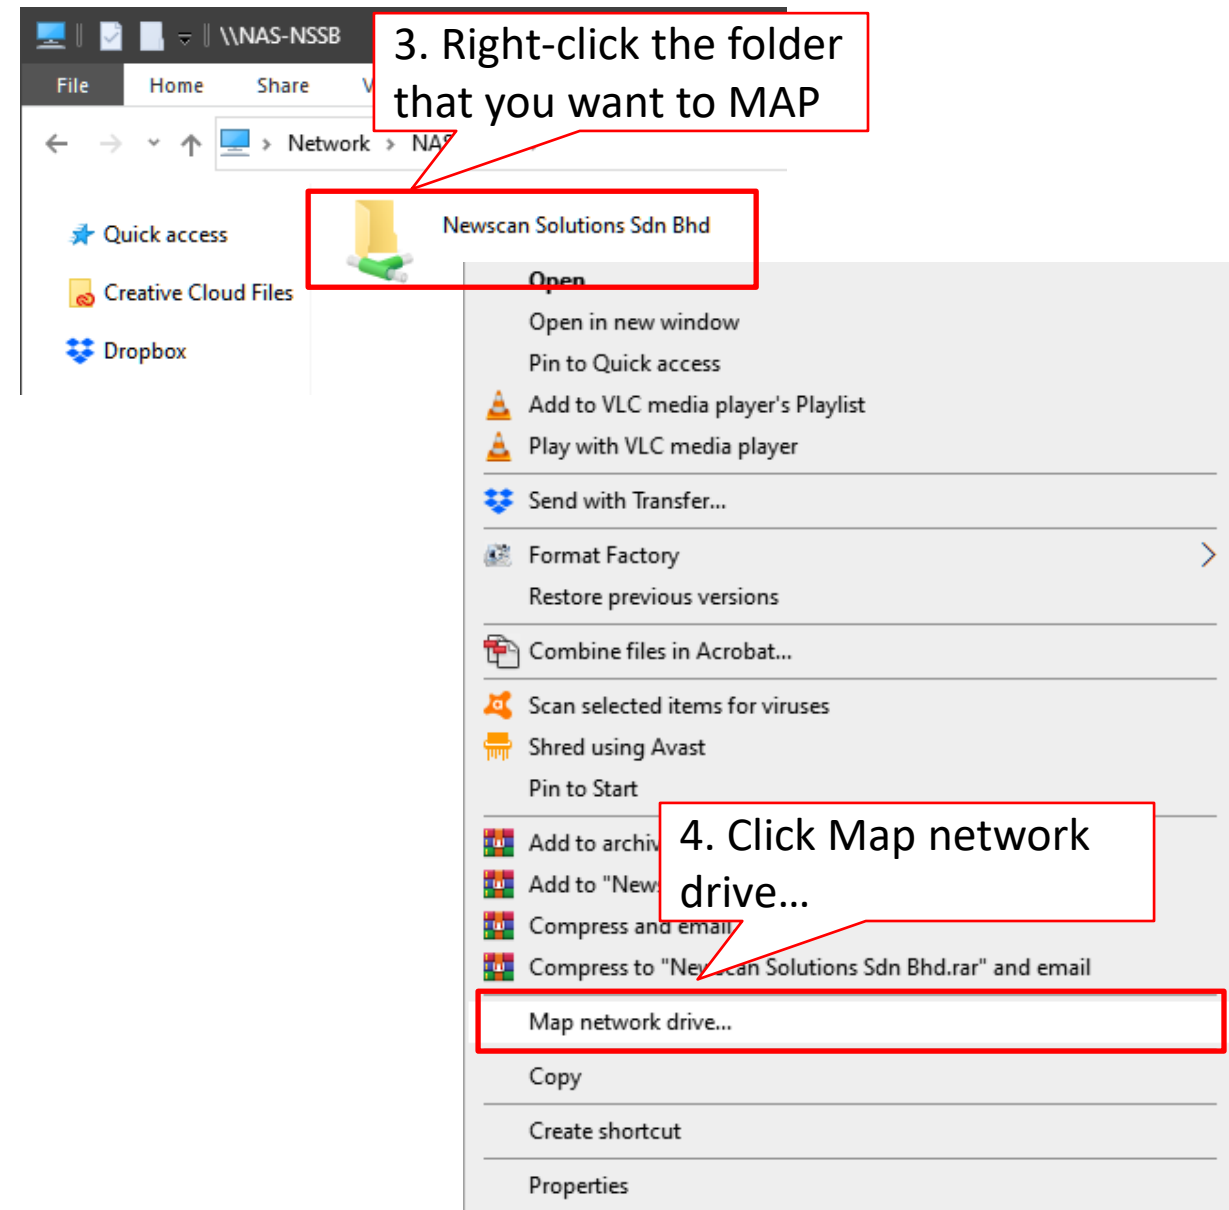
\\NAS-NSSB

File Home Share V

3. Right-click the folder that you want to MAP

Network › NAS

Quick access
Creative Cloud Files
Dropbox

Newscan Solutions Sdn Bhd

Open
Open in new window
Pin to Quick access
Add to VLC media player's Playlist
Play with VLC media player
Send with Transfer...
Format Factory
Restore previous versions
Combine files in Acrobat...
Scan selected items for viruses
Shred using Avast
Pin to Start
Add to archiv
Add to "New
Compress and email
Compress to "Ne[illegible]can Solutions Sdn Bhd.rar" and email

4. Click Map network drive...

Map network drive...
Copy
Create shortcut
Properties